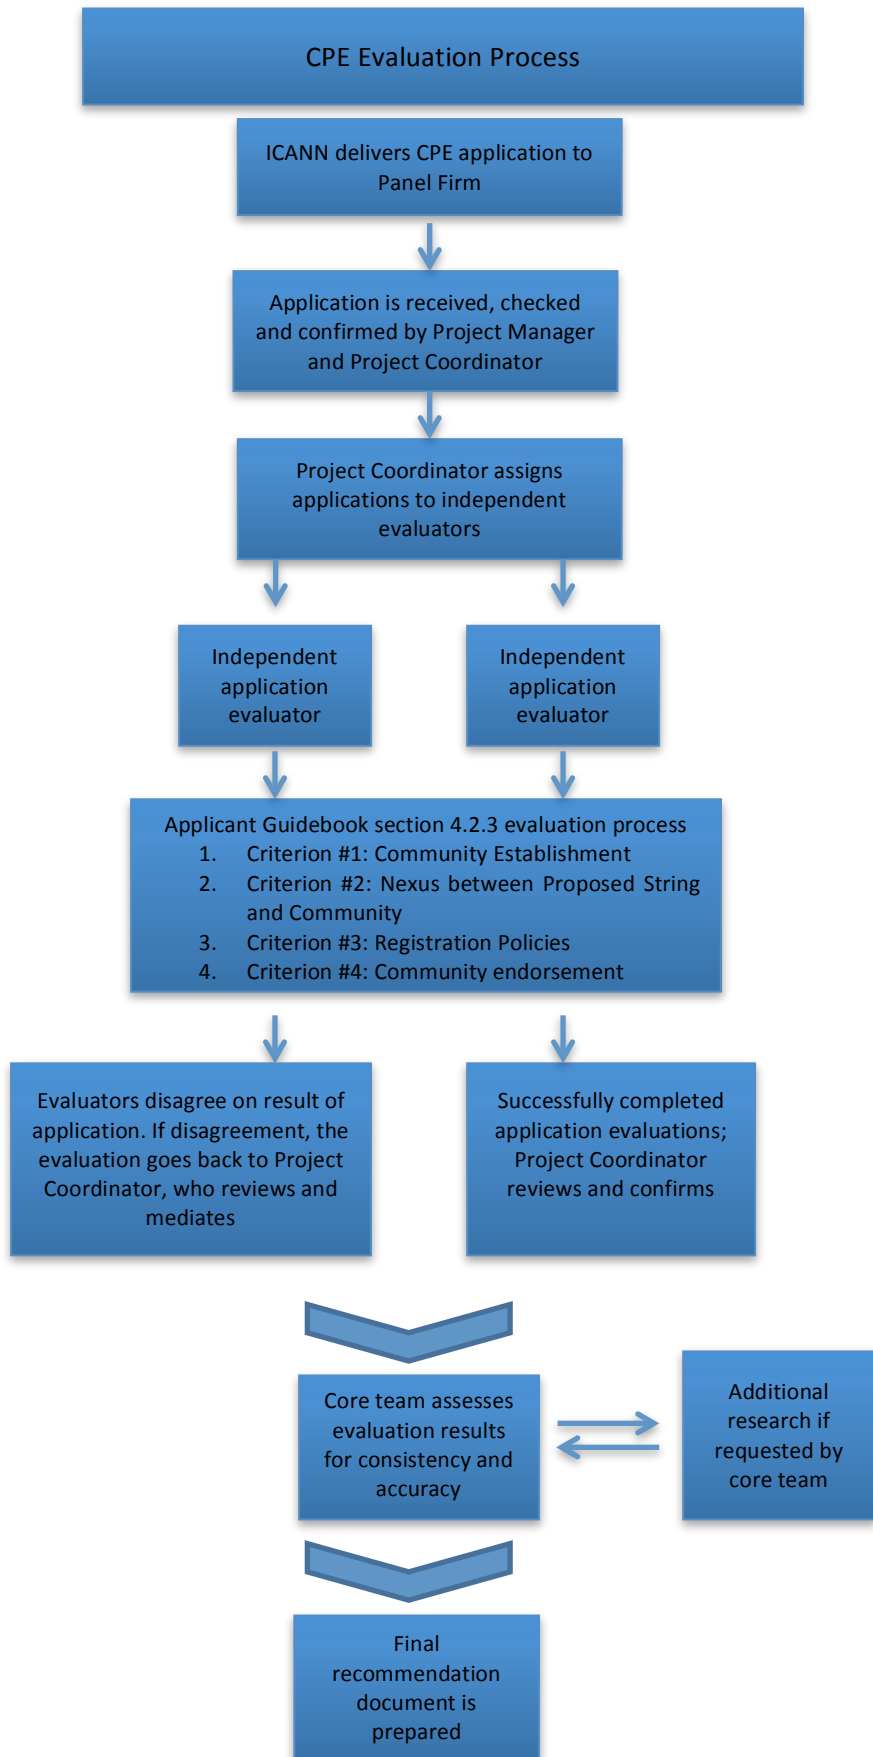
CPE Evaluation Process

ICANN delivers CPE application to Panel Firm

Application is received, checked and confirmed by Project Manager and Project Coordinator

Project Coordinator assigns applications to independent evaluators

Independent application evaluator

Independent application evaluator

Applicant Guidebook section 4.2.3 evaluation process
1. Criterion #1: Community Establishment
2. Criterion #2: Nexus between Proposed String and Community
3. Criterion #3: Registration Policies
4. Criterion #4: Community endorsement

Evaluators disagree on result of application. If disagreement, the evaluation goes back to Project Coordinator, who reviews and mediates

Successfully completed application evaluations; Project Coordinator reviews and confirms

Core team assesses evaluation results for consistency and accuracy

Additional research if requested by core team

Final recommendation document is prepared